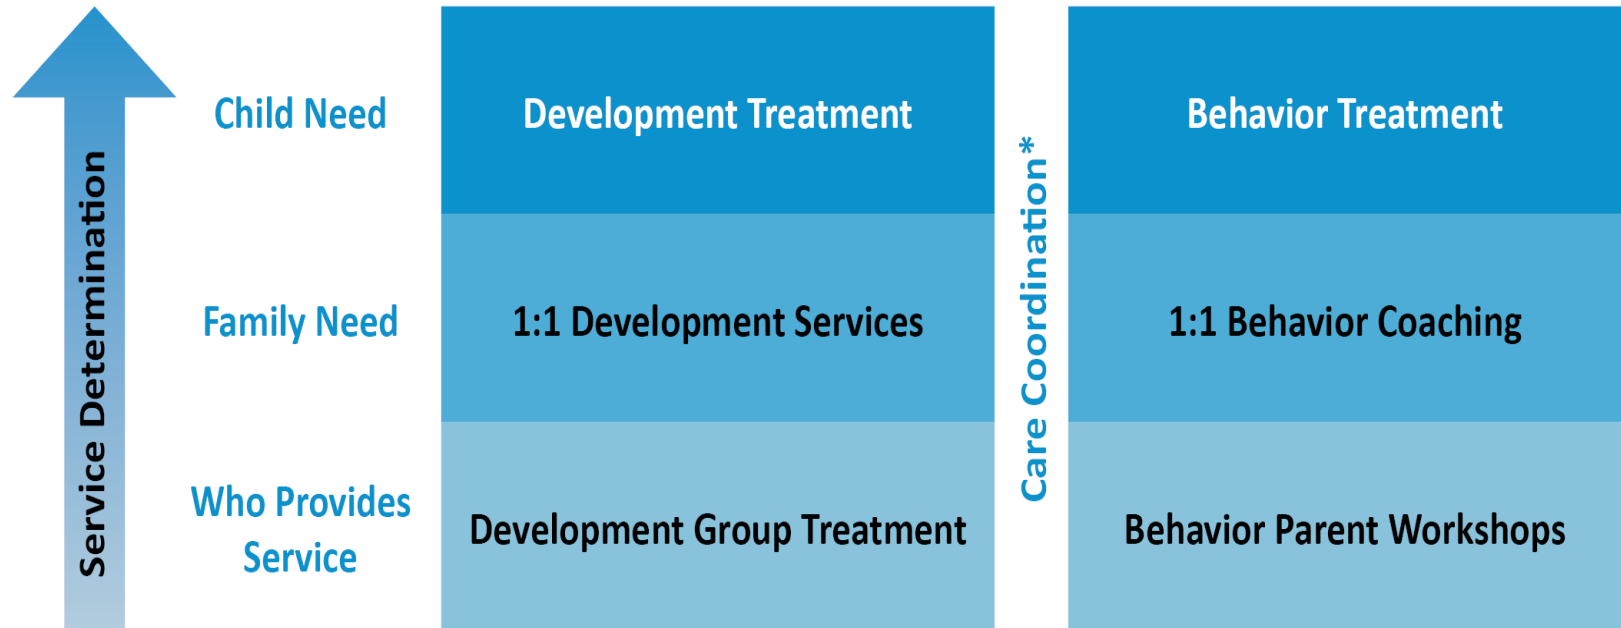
Service Determination

| | | | |
|---|---|---|---|
| Child Need | Development Treatment | Care Coordination* | Behavior Treatment |
| Family Need | 1:1 Development Services | | 1:1 Behavior Coaching |
| Who Provides Service | Development Group Treatment | | Behavior Parent Workshops |